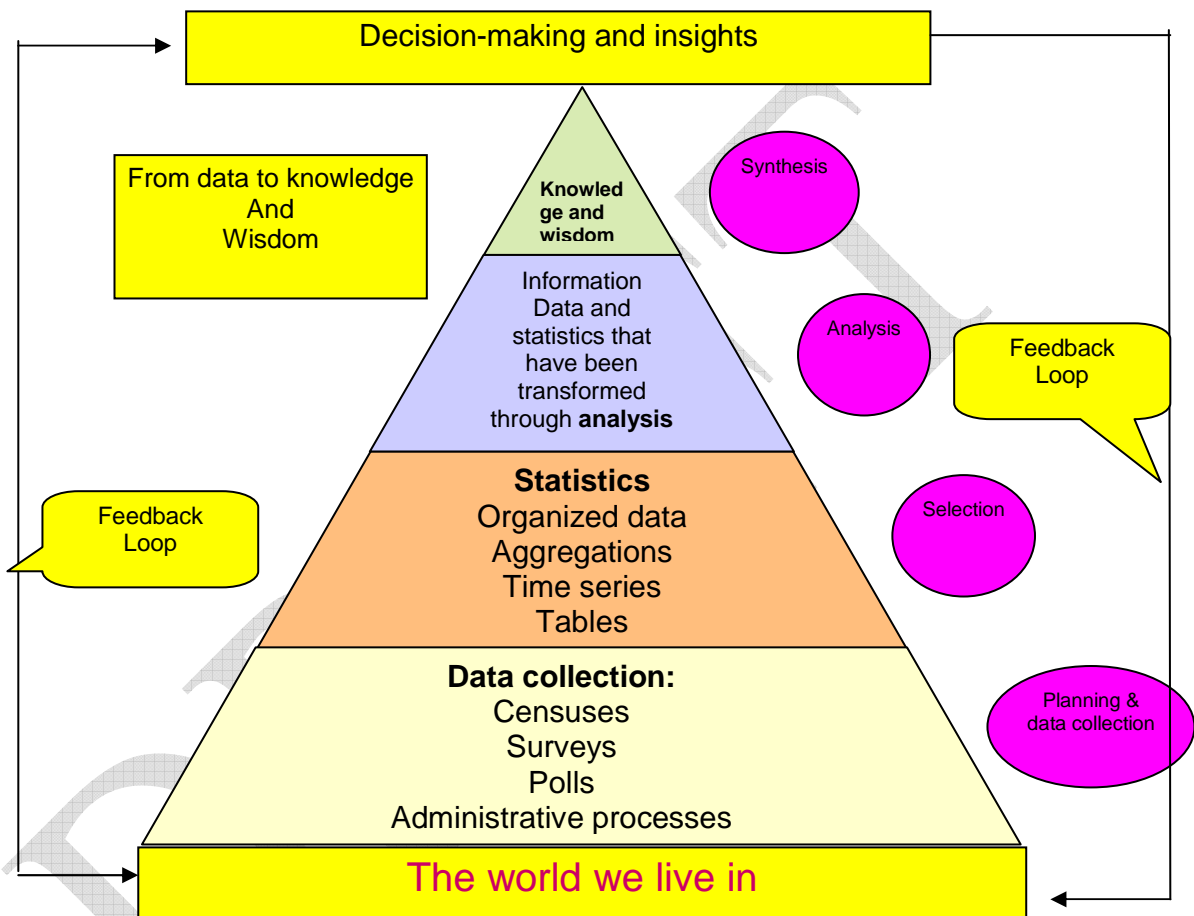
Decision-making and insights

From data to knowledge
And
Wisdom

Knowledge and wisdom

Synthesis

Information
Data and statistics that have been transformed through **analysis**

Analysis

Feedback Loop

Statistics
Organized data
Aggregations
Time series
Tables

Feedback Loop

Selection

Data collection:
Censuses
Surveys
Polls
Administrative processes

Planning & data collection

The world we live in